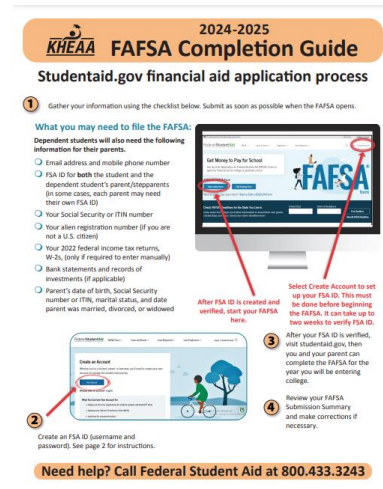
KHEAA 2024-2025 FAFSA Completion Guide

Studentaid.gov financial aid application process

1 Gather your information using the checklist below. Submit as soon as possible when the FAFSA opens.

What you may need to file the FAFSA:

Dependent students will also need the following information for their parents.

Email address and mobile phone number

FSA ID for both the student and the dependent student's parent/stepparents (in some cases, each parent may need their own FSA ID)

Your Social Security or ITIN number

Your alien registration number (if you are not a U.S. citizen)

Your 2022 federal income tax returns, W-2s, (only if required to enter manually)

Bank statements and records of investments (if applicable)

Parent's date of birth, Social Security number or ITIN, marital status, and date parent was married, divorced, or widowed

Get Money to Pay for School

FAFSA

After FSA ID is created and verified, start your FAFSA here.

Select Create Account to set up your FSA ID. This must be done before beginning the FAFSA. It can take up to two weeks to verify FSA ID.

Create an Account

2 Create an FSA ID (username and password). See page 2 for instructions.

3 After your FSA ID is verified, visit studentaid.gov, then you and your parent can complete the FAFSA for the year you will be entering college.

4 Review your FAFSA Submission Summary and make corrections if necessary.

Need help? Call Federal Student Aid at 800.433.3243